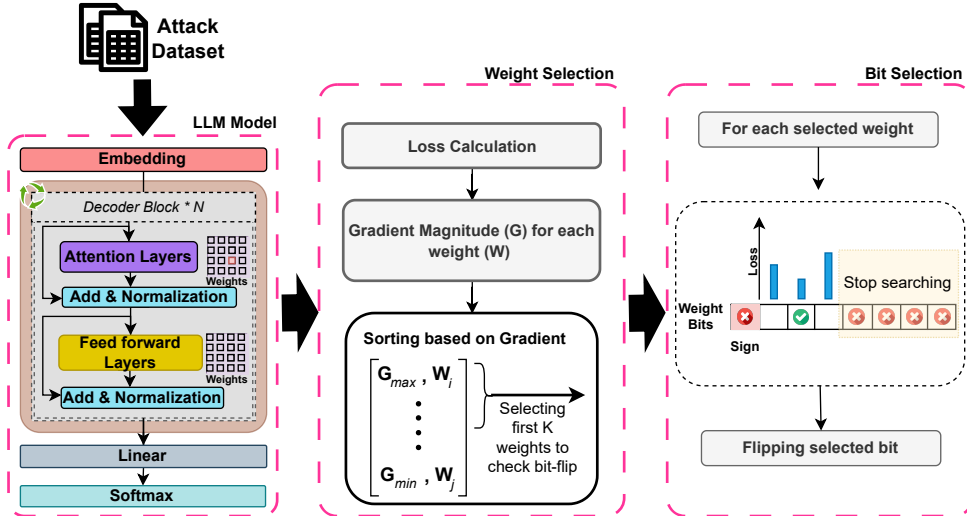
Attack Dataset

LLM Model

Embedding

Decoder Block * N

Attention Layers

Weights

Add & Normalization

Feed forward Layers

Weights

Add & Normalization

Linear

Softmax

Weight Selection

Loss Calculation

Gradient Magnitude (G) for each weight (W)

Sorting based on Gradient

$G_{max}$ , $W_i$

$G_{min}$ , $W_j$

Selecting first K weights to check bit-flip

Bit Selection

For each selected weight

Loss

Stop searching

Weight Bits

Sign

Flipping selected bit